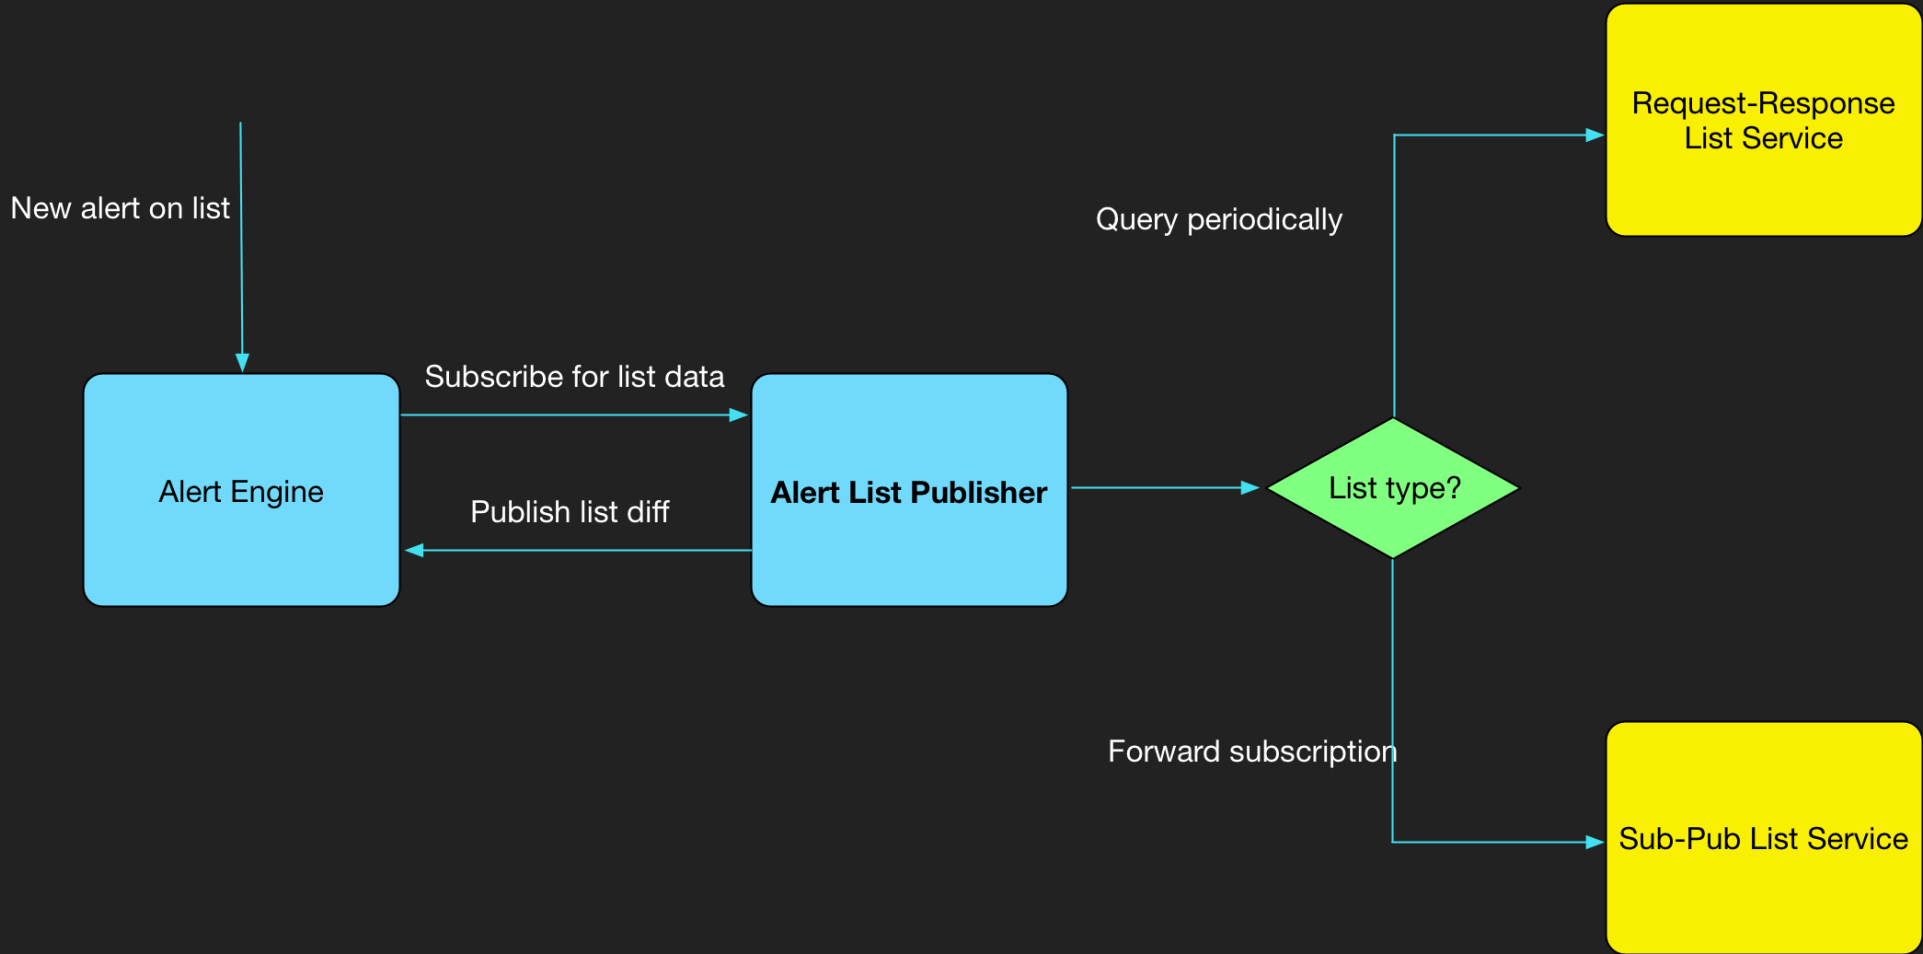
Request-Response List Service

New alert on list

Query periodically

Subscribe for list data

Alert Engine

Publish list diff

Alert List Publisher

List type?

Forward subscription

Sub-Pub List Service